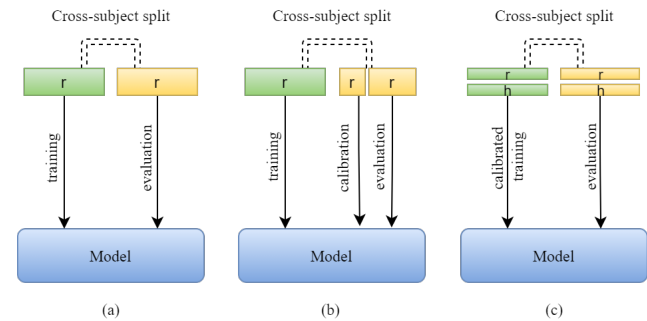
Cross-subject split

r

r

training

evaluation

Model

(a)

Cross-subject split

r

r

r

training

calibration

evaluation

Model

(b)

Cross-subject split

r

h

r

h

calibrated training

evaluation

Model

(c)